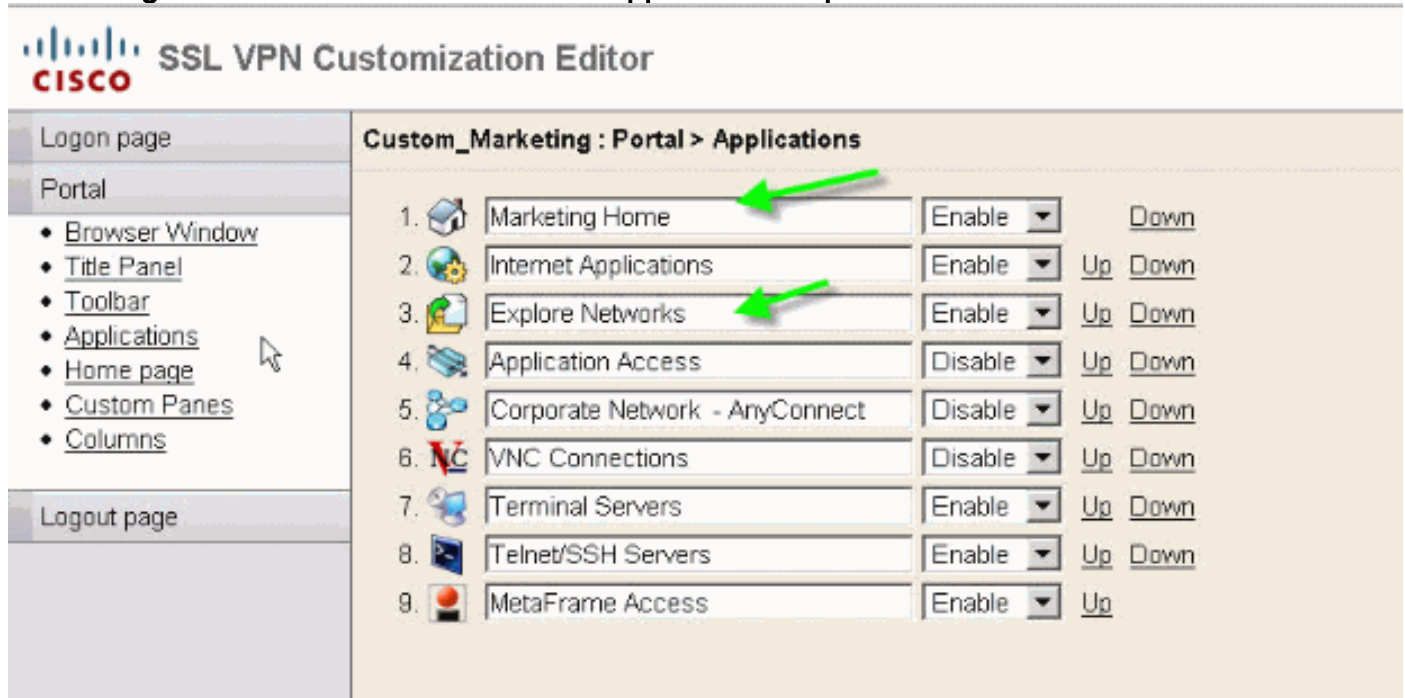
CISCO SSL VPN Customization Editor

Logon page

Portal

- Browser Window
- Title Panel
- Toolbar
- Applications
- Home page
- Custom Panes
- Columns

Logout page

Custom_Marketing : Portal > Applications

| | | | | |
|---|---|---|---|---|
| 1. | Marketing Home | Enable | | Down |
| 2. | Internet Applications | Enable | Up | Down |
| 3. | Explore Networks | Enable | Up | Down |
| 4. | Application Access | Disable | Up | Down |
| 5. | Corporate Network - AnyConnect | Disable | Up | Down |
| 6. | VNC Connections | Disable | Up | Down |
| 7. | Terminal Servers | Enable | Up | Down |
| 8. | Telnet/SSH Servers | Enable | Up | Down |
| 9. | MetaFrame Access | Enable | Up | |